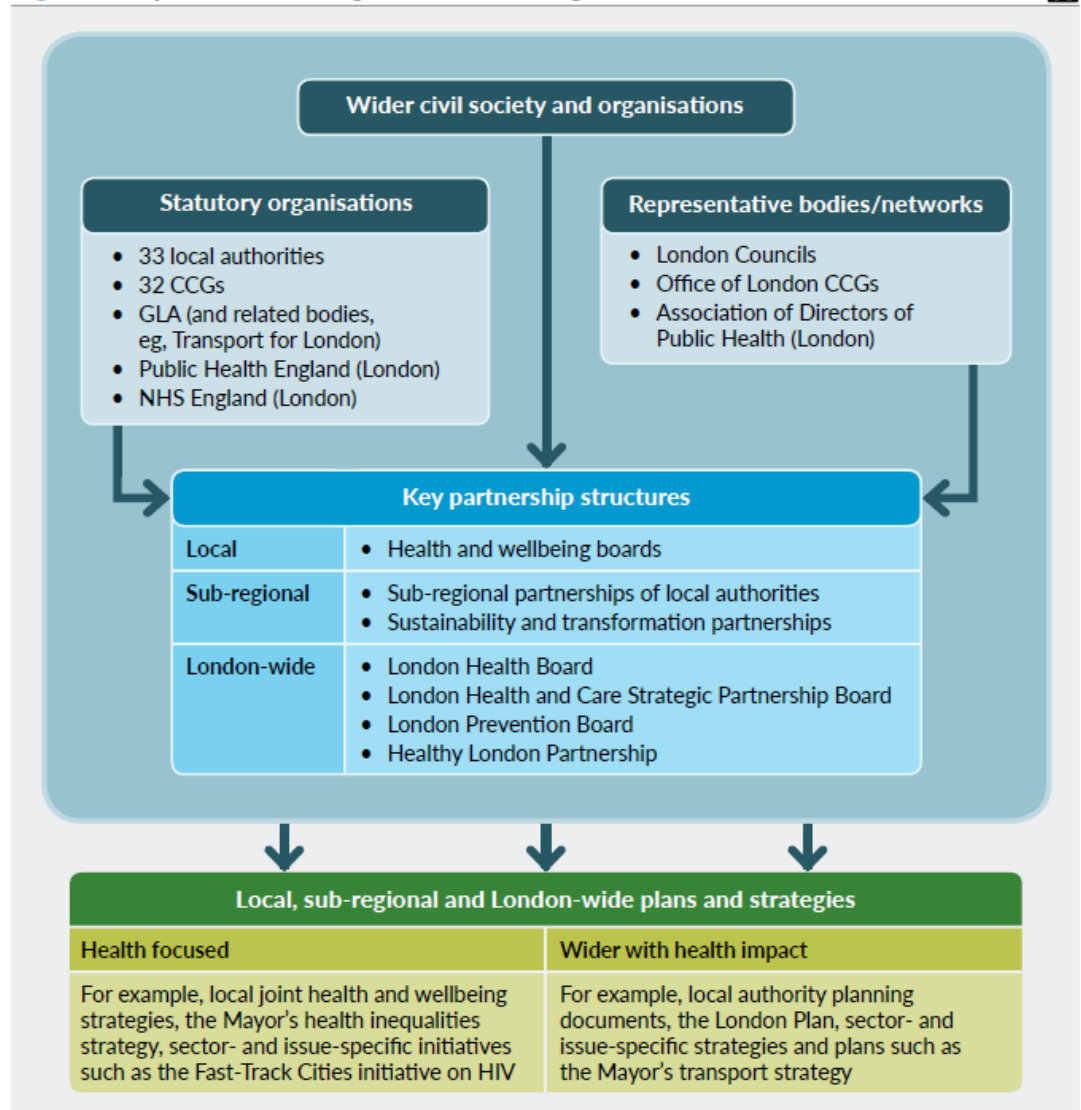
Wider civil society and organisations

Statutory organisations

- 33 local authorities
- 32 CCGs
- GLA (and related bodies, eg, Transport for London)
- Public Health England (London)
- NHS England (London)

Representative bodies/networks

- London Councils
- Office of London CCGs
- Association of Directors of Public Health (London)

Key partnership structures

| Local | • Health and wellbeing boards |
|---|---|
| Sub-regional | • Sub-regional partnerships of local authorities<br>• Sustainability and transformation partnerships |
| London-wide | • London Health Board<br>• London Health and Care Strategic Partnership Board<br>• London Prevention Board<br>• Healthy London Partnership |

Local, sub-regional and London-wide plans and strategies

| Health focused | Wider with health impact |
|---|---|
| For example, local joint health and wellbeing strategies, the Mayor's health inequalities strategy, sector- and issue-specific initiatives such as the Fast-Track Cities initiative on HIV | For example, local authority planning documents, the London Plan, sector- and issue-specific strategies and plans such as the Mayor's transport strategy |